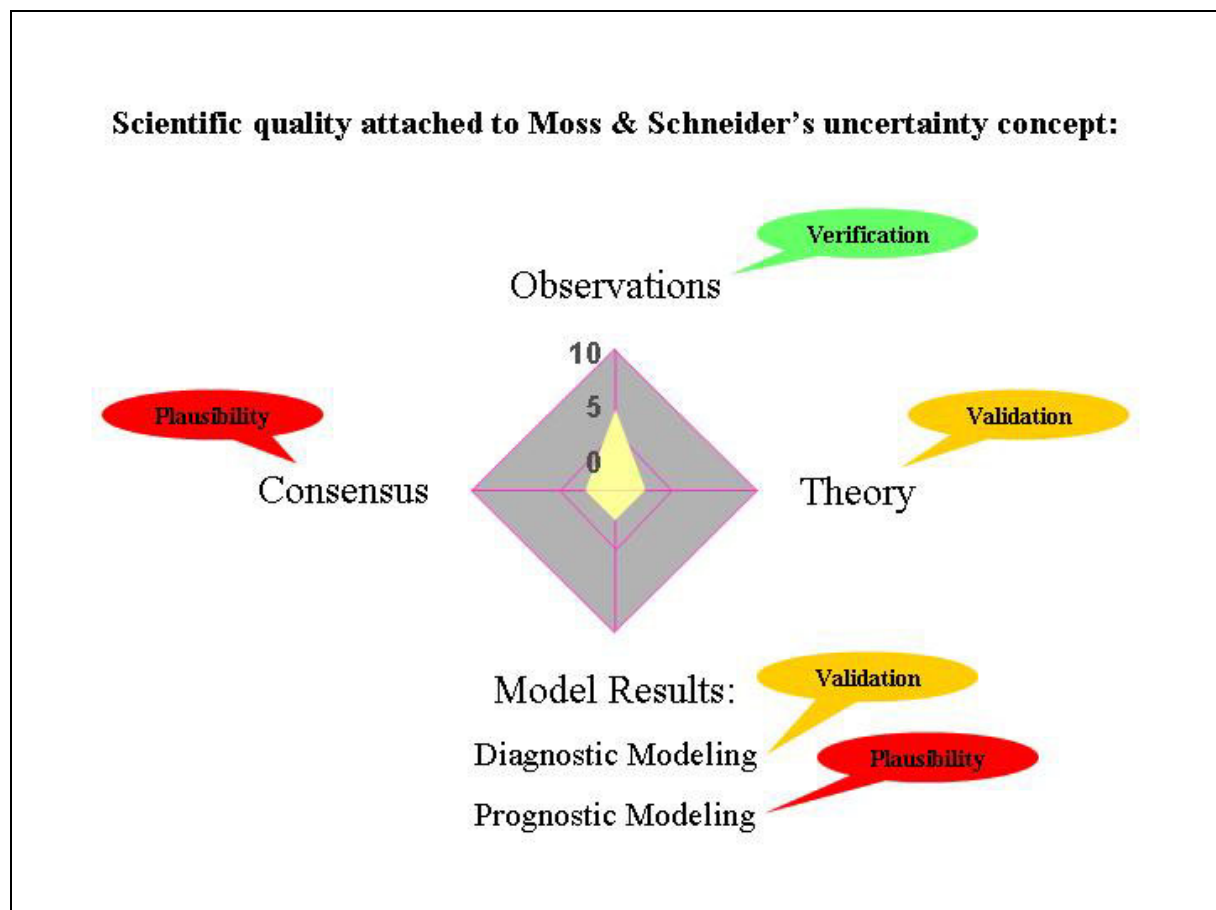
Scientific quality attached to Moss & Schneider's uncertainty concept:

Verification

Observations

10

5

0

Plausibility

Validation

Consensus

Theory

Model Results:

Validation

Diagnostic Modeling

Plausibility

Prognostic Modeling